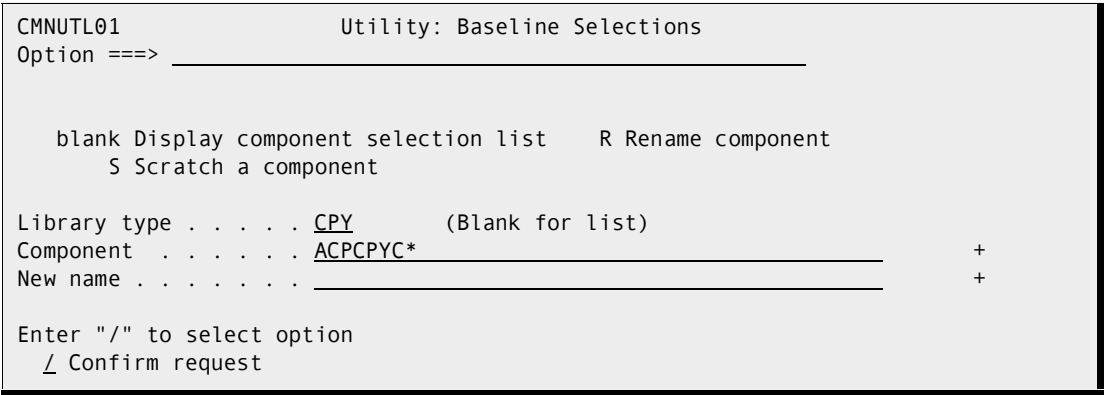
CMNUTL01 Utility: Baseline Selections
Option ===>

blank Display component selection list R Rename component
S Scratch a component

Library type . . . . . CPY (Blank for list)
Component . . . . . . ACPCPYC* +
New name . . . . . . . +

Enter "/" to select option
/ Confirm request